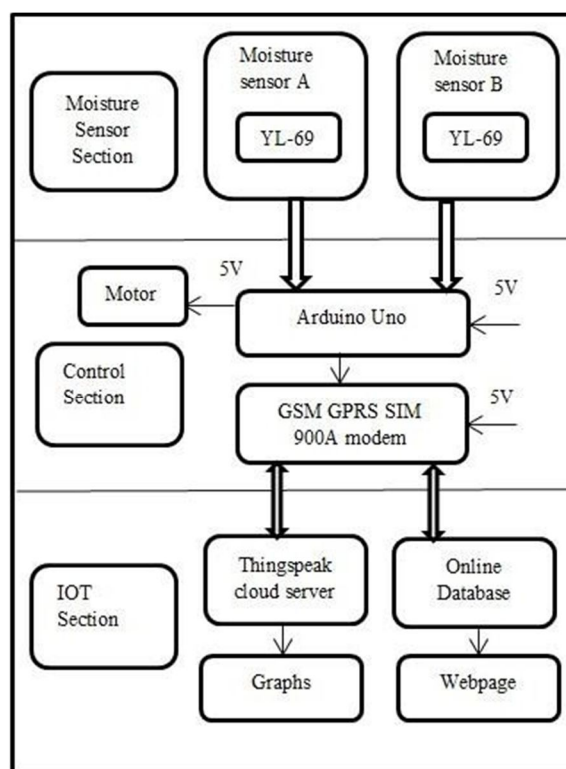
Moisture Sensor Section

Moisture sensor A

YL-69

Moisture sensor B

YL-69

Motor

5V

Arduino Uno

5V

Control Section

GSM GPRS SIM 900A modem

5V

IOT Section

Thingspeak cloud server

Online Database

Graphs

Webpage